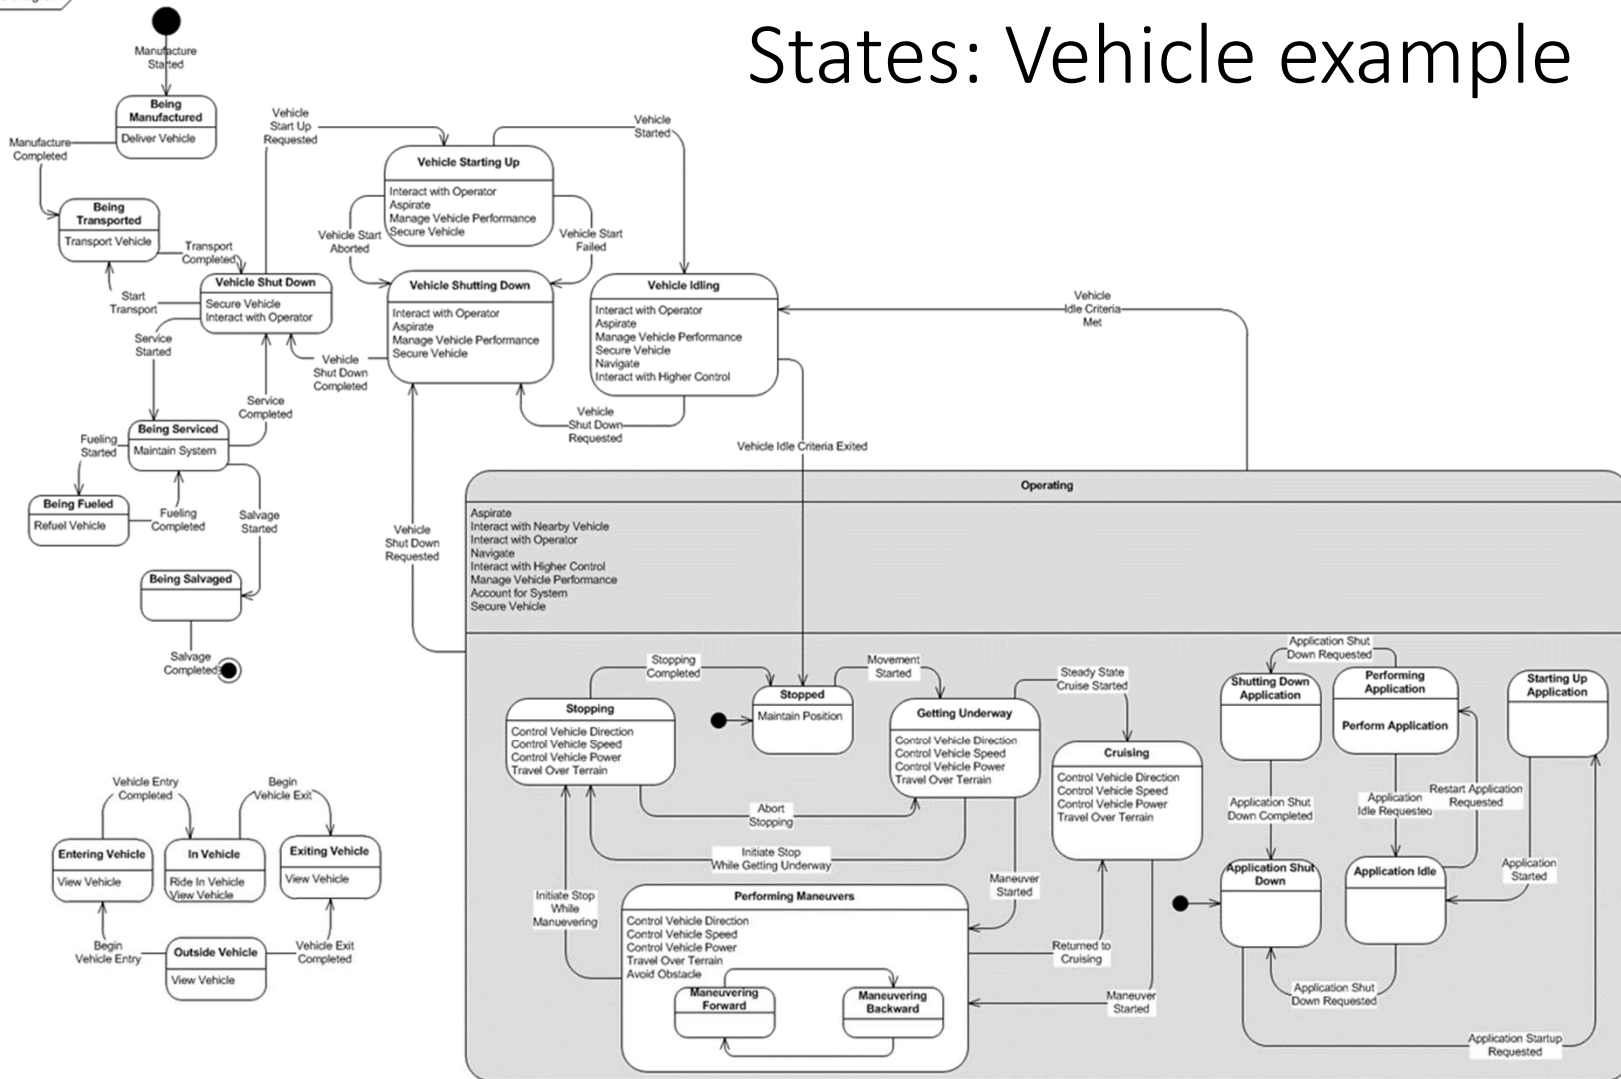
States: Vehicle example

Manufacture Started

Being Manufactured
Deliver Vehicle

Manufacture Completed

Being Transported
Transport Vehicle

Transport Completed

Start Transport

Vehicle Start Up Requested

Vehicle Shut Down
Secure Vehicle
Interact with Operator

Service Started

Service Completed

Being Serviced
Maintain System

Fueling Started

Being Fueled
Refuel Vehicle

Fueling Completed

Salvage Started

Being Salvaged

Salvage Completed

Vehicle Starting Up
Interact with Operator
Aspirate
Manage Vehicle Performance
Secure Vehicle

Vehicle Started

Vehicle Start Aborted

Vehicle Start Failed

Vehicle Shutting Down
Interact with Operator
Aspirate
Manage Vehicle Performance
Secure Vehicle

Vehicle Shut Down Completed

Vehicle Idling
Interact with Operator
Aspirate
Manage Vehicle Performance
Secure Vehicle
Navigate
Interact with Higher Control

Vehicle Idle Criteria Met

Vehicle Shut Down Requested

Vehicle Idle Criteria Exited

Vehicle Shut Down Requested

Operating
Aspirate
Interact with Nearby Vehicle
Interact with Operator
Navigate
Interact with Higher Control
Manage Vehicle Performance
Account for System
Secure Vehicle

Stopping Completed

Movement Started

Stopping
Control Vehicle Direction
Control Vehicle Speed
Control Vehicle Power
Travel Over Terrain

Stopped
Maintain Position

Getting Underway
Control Vehicle Direction
Control Vehicle Speed
Control Vehicle Power
Travel Over Terrain

Steady State Cruise Started

Cruising
Control Vehicle Direction
Control Vehicle Speed
Control Vehicle Power
Travel Over Terrain

Abort Stopping

Initiate Stop While Getting Underway

Initiate Stop While Manuevering

Maneuver Started

Performing Maneuvers
Control Vehicle Direction
Control Vehicle Speed
Control Vehicle Power
Travel Over Terrain
Avoid Obstacle

Maneuvering Forward

Maneuvering Backward

Returned to Cruising

Maneuver Started

Application Shut Down Requested

Shutting Down Application

Performing Application
Perform Application

Starting Up Application

Application Shut Down Completed

Application Idle Requested

Restart Application Requested

Application Shut Down

Application Idle

Application Started

Application Shut Down Requested

Application Startup Requested

Vehicle Entry Completed

Begin Vehicle Exit

Entering Vehicle
View Vehicle

In Vehicle
Ride In Vehicle
View Vehicle

Exiting Vehicle
View Vehicle

Begin Vehicle Entry

Outside Vehicle
View Vehicle

Vehicle Exit Completed